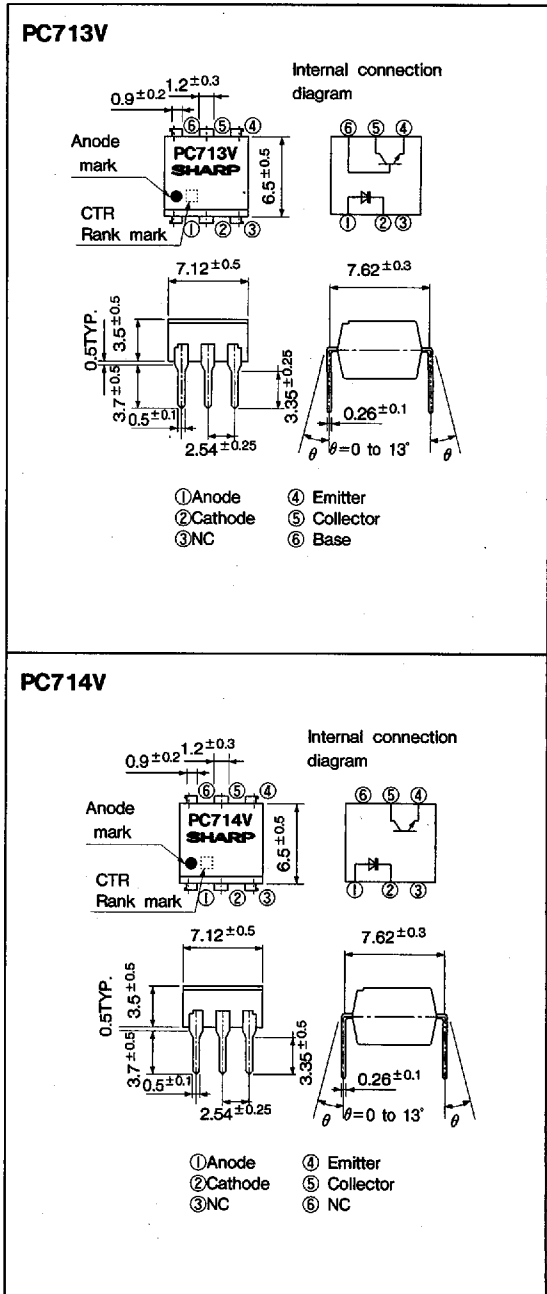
PC713V

$0.9^{\pm0.2}$ $1.2^{\pm0.3}$

Internal connection diagram

⑥ ⑤ ④

Anode mark

PC713V SHARP

$6.5^{\pm0.5}$

CTR Rank mark

① ② ③

⑥ ⑤ ④

① ②③

$7.12^{\pm0.5}$

$7.62^{\pm0.3}$

0.5TYP.

$3.5^{\pm0.5}$

$3.7^{\pm0.5}$

$3.35^{\pm0.25}$

$0.5^{\pm0.1}$

$0.26^{\pm0.1}$

$2.54^{\pm0.25}$

$\theta$ $\theta$=0 to 13˚ $\theta$

①Anode ④ Emitter
②Cathode ⑤ Collector
③NC ⑥ Base

PC714V

$0.9^{\pm0.2}$ $1.2^{\pm0.3}$

Internal connection diagram

⑥ ⑤ ④

Anode mark

PC714V SHARP

$6.5^{\pm0.5}$

CTR Rank mark

① ② ③

⑥ ⑤ ④

① ② ③

$7.12^{\pm0.5}$

$7.62^{\pm0.3}$

0.5TYP.

$3.5^{\pm0.5}$

$3.7^{\pm0.5}$

$3.35^{\pm0.5}$

$0.5^{\pm0.1}$

$0.26^{\pm0.1}$

$2.54^{\pm0.25}$

$\theta$ $\theta$=0 to 13˚ $\theta$

①Anode ④ Emitter
②Cathode ⑤ Collector
③NC ⑥ NC